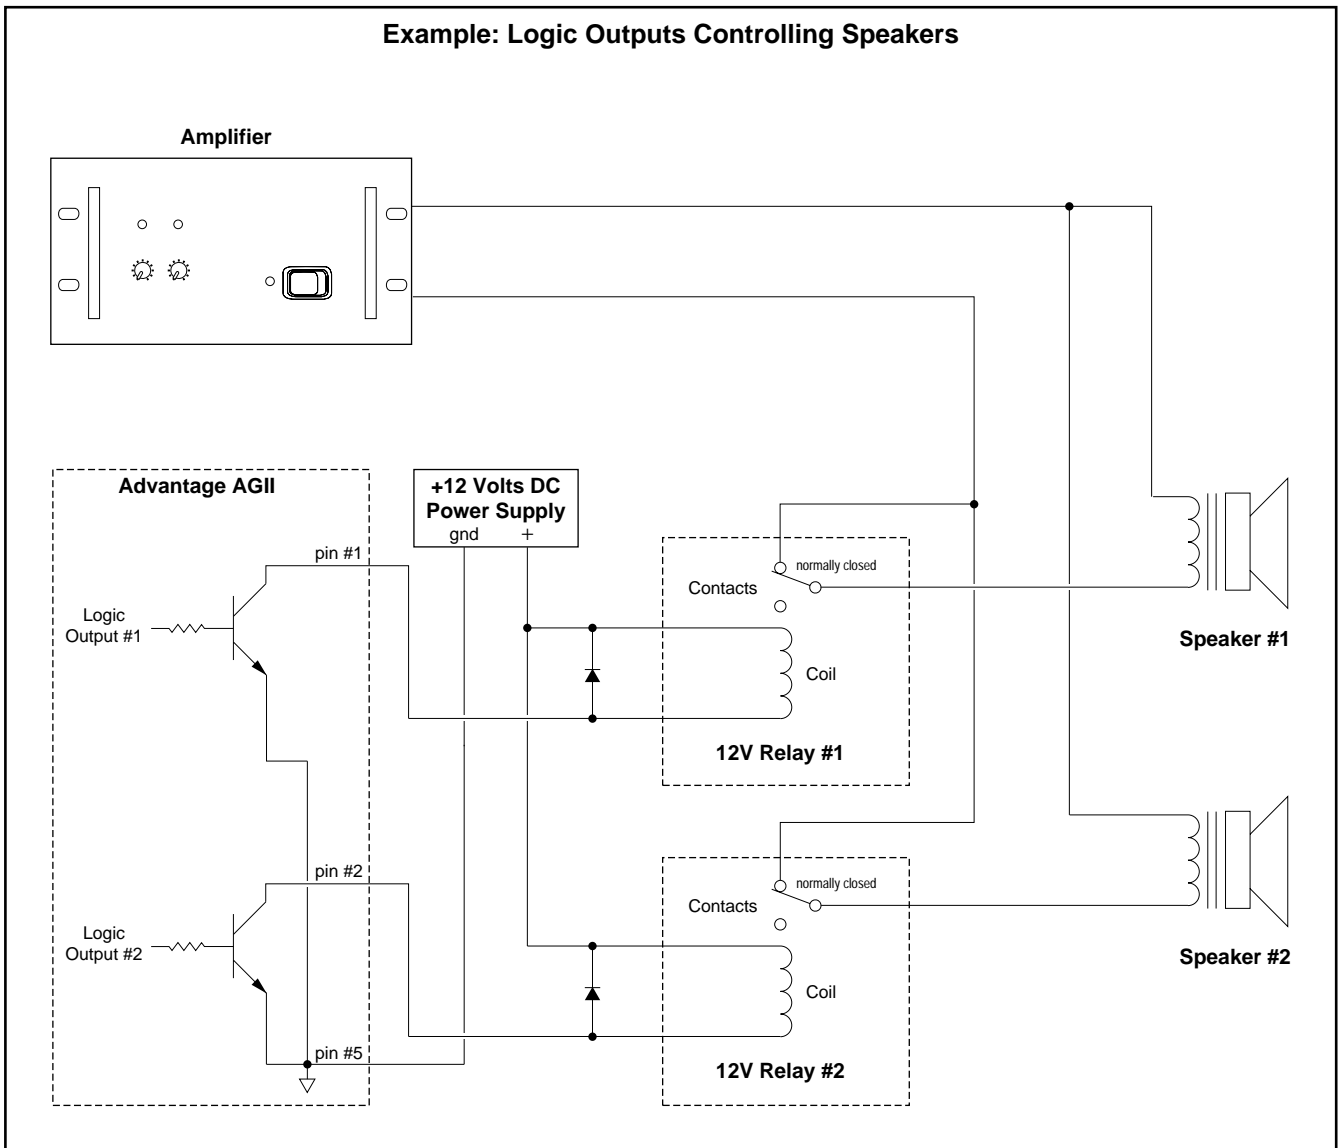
Example: Logic Outputs Controlling Speakers

Amplifier

Advantage AGII

+12 Volts DC Power Supply

gnd +

pin #1

Logic Output #1

normally closed

Contacts

Coil

12V Relay #1

Speaker #1

pin #2

Logic Output #2

normally closed

Contacts

Coil

12V Relay #2

Speaker #2

pin #5